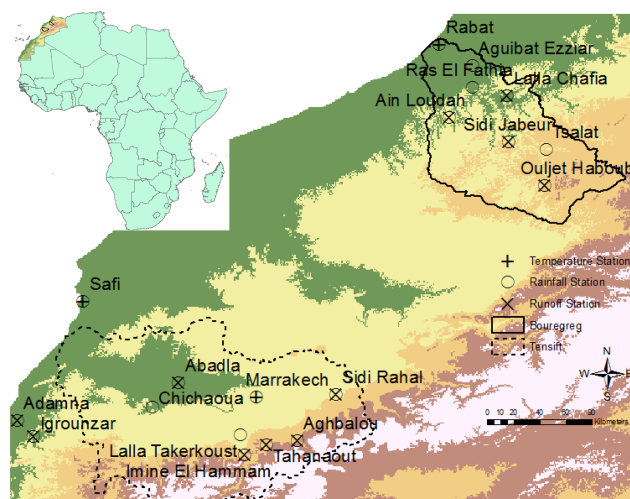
Rabat
Aguibat Ezziar
Ras El Fathia
Lalla Chafia
Ain Loudah
Sidi Jabeur
Tsalat
Ouljet Haboub
Temperature Station
Rainfall Station
Runoff Station
Bouregreg
Tensift
Safi
Abadla
Marrakech
Sidi Rahal
Chichaoua
Adamna
Igrounzar
Aghbalou
Lalla Takerkoust
Tahanaout
Imine El Hammam
N
E
W
S
0 10 20 40 60 80 Kilometers